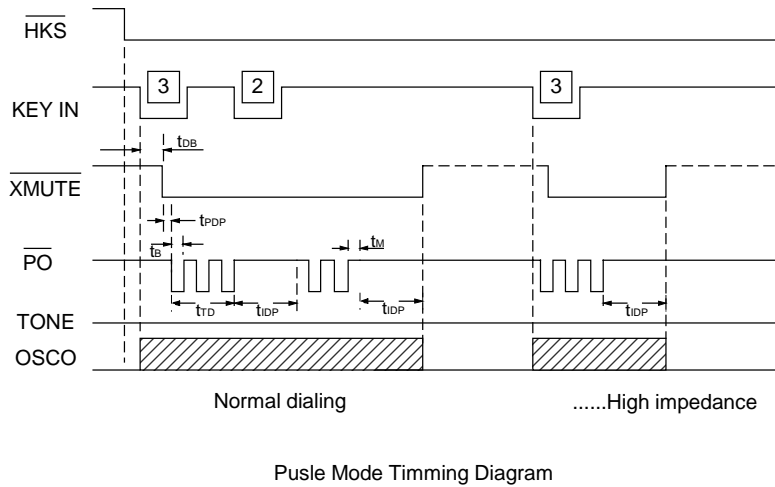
$\overline{HKS}$

KEY IN

3

2

3

$t_{DB}$

$\overline{XMUTE}$

$t_{PDP}$

$t_B$

$t_M$

$\overline{PO}$

$t_{TD}$

$t_{IDP}$

$t_{IDP}$

$t_{IDP}$

TONE

OSCO

Normal dialing

......High impedance

Pusle Mode Timming Diagram